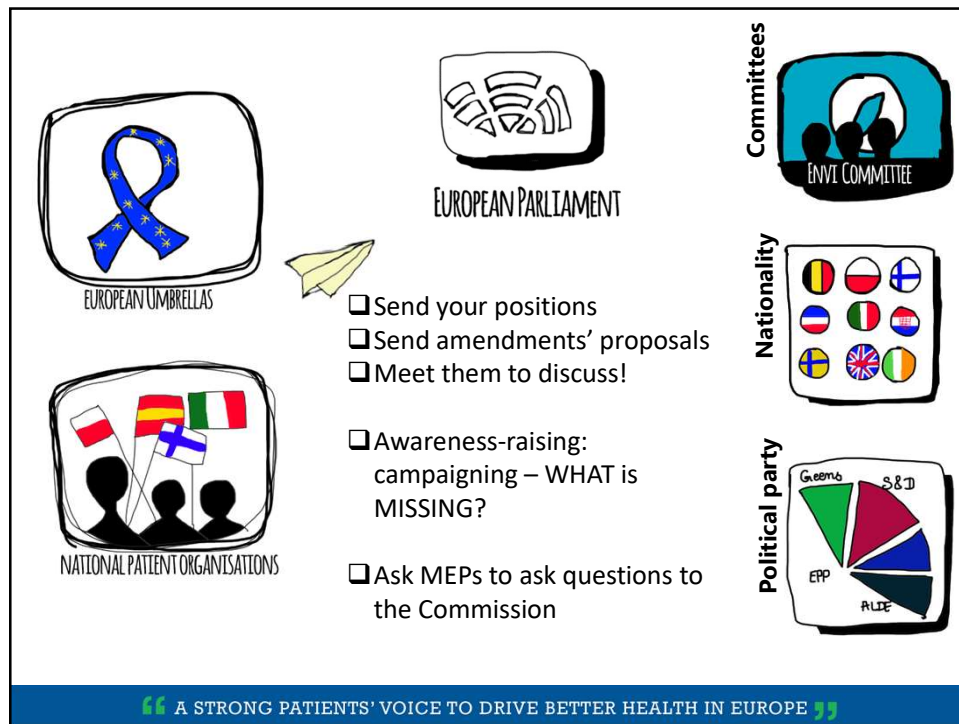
EUROPEAN UMBRELLAS

NATIONAL PATIENT ORGANISATIONS

EUROPEAN PARLIAMENT

❑ Send your positions
❑ Send amendments' proposals
❑ Meet them to discuss!

❑ Awareness-raising: campaigning – WHAT is MISSING?

❑ Ask MEPs to ask questions to the Commission

Committees

ENVI COMMITTEE

Nationality

Political party

Greens

S&D

EPP

ALDE

" A STRONG PATIENTS' VOICE TO DRIVE BETTER HEALTH IN EUROPE "